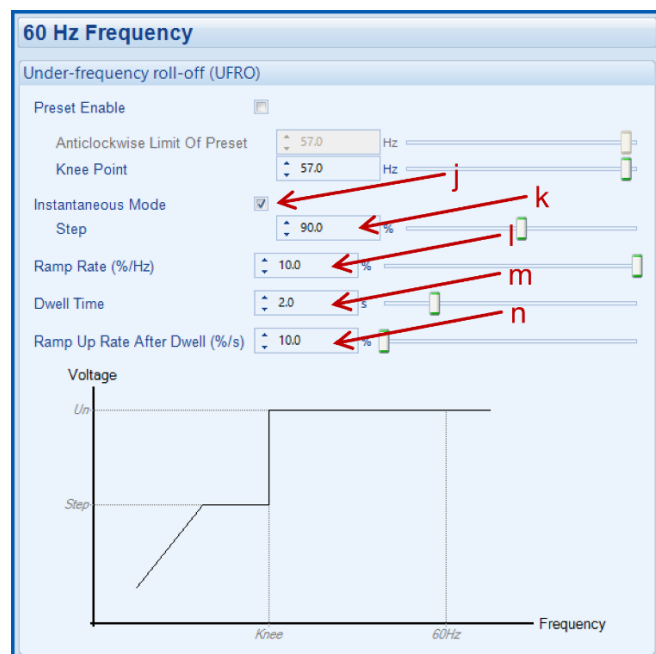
60 Hz Frequency

Under-frequency roll-off (UFRO)

Preset Enable

Anticlockwise Limit Of Preset 57.0 Hz

Knee Point 57.0 Hz

j

Instantaneous Mode

k

Step 90.0 %

l

Ramp Rate (%/Hz) 10.0 %

m

Dwell Time 2.0 s

n

Ramp Up Rate After Dwell (%/s) 10.0 %

Voltage

Un

Step

Knee

60Hz

Frequency